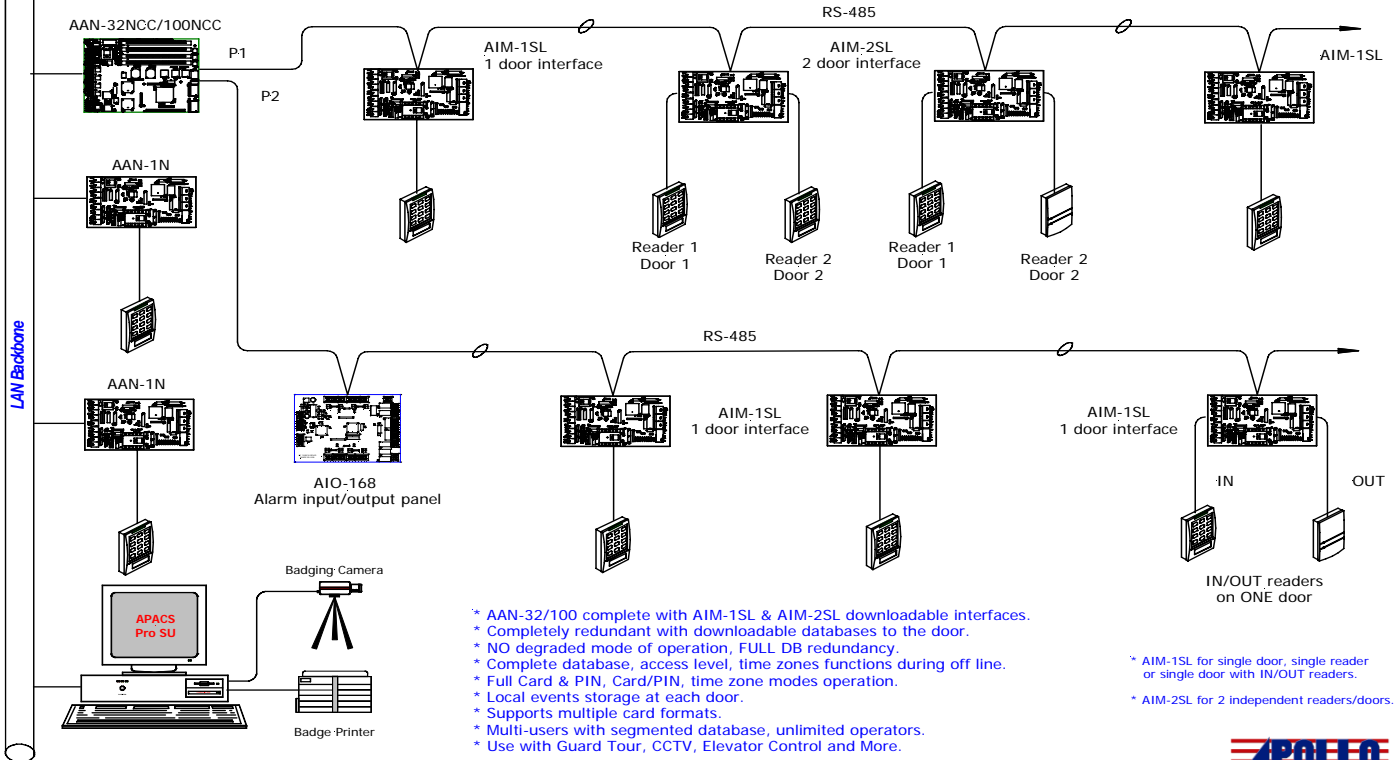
AAN-32NCC/100NCC

P1

P2

RS-485

AIM-1SL
1 door interface

AIM-2SL
2 door interface

AIM-1SL

Reader 1
Door 1

Reader 2
Door 2

Reader 1
Door 1

Reader 2
Door 2

AAN-1N

LAN Backbone

AAN-1N

RS-485

AIO-168
Alarm input/output panel

AIM-1SL
1 door interface

AIM-1SL
1 door interface

IN

OUT

IN/OUT readers
on ONE door

Badging Camera

APACS
Pro SU

Badge Printer

* AAN-32/100 complete with AIM-1SL & AIM-2SL downloadable interfaces.
* Completely redundant with downloadable databases to the door.
* NO degraded mode of operation, FULL DB redundancy.
* Complete database, access level, time zones functions during off line.
* Full Card & PIN, Card/PIN, time zone modes operation.
* Local events storage at each door.
* Supports multiple card formats.
* Multi-users with segmented database, unlimited operators.
* Use with Guard Tour, CCTV, Elevator Control and More.

* AIM-1SL for single door, single reader or single door with IN/OUT readers.

* AIM-2SL for 2 independent readers/doors.

APOLLO